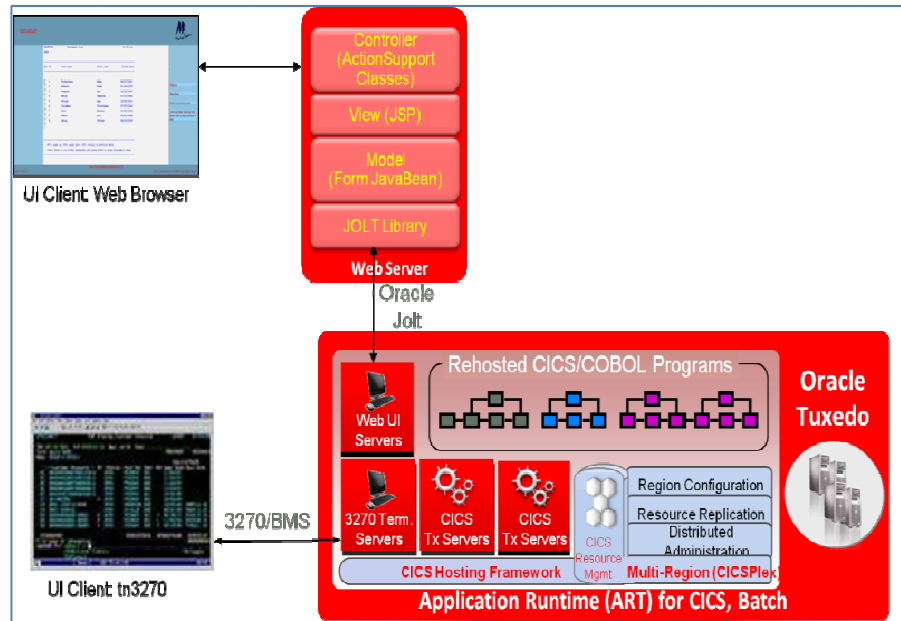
UI Client: Web Browser

Controller (ActionSupport Classes)

View (JSP)

Model (Form JavaBean)

JOLT Library

Web Server

Oracle Jolt

Rehosted CICS/COBOL Programs

Oracle Tuxedo

Web UI Servers

3270 Term. Servers

CICS Tx Servers

CICS Tx Servers

CICS Resource Mgmt

Region Configuration

Resource Replication

Distributed Administration

CICS Hosting Framework

Multi-Region (CICSPlex)

3270/BMS

UI Client: tn3270

Application Runtime (ART) for CICS, Batch